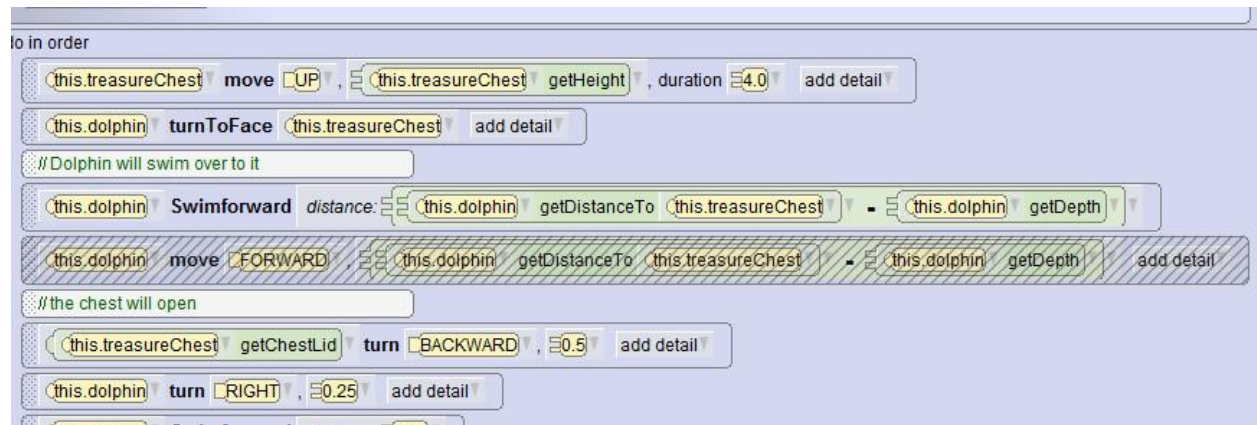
lo in order

(this.treasureChest move UP , (this.treasureChest getHeight , duration 4.0 add detail

(this.dolphin turnToFace (this.treasureChest add detail

// Dolphin will swim over to it

(this.dolphin Swimforward distance: (this.dolphin getDistanceTo (this.treasureChest - (this.dolphin getDepth

(this.dolphin move FORWARD , (this.dolphin getDistanceTo (this.treasureChest - (this.dolphin getDepth add detail

// the chest will open

(this.treasureChest getChestLid turn BACKWARD , 0.5 add detail

(this.dolphin turn RIGHT , 0.25 add detail